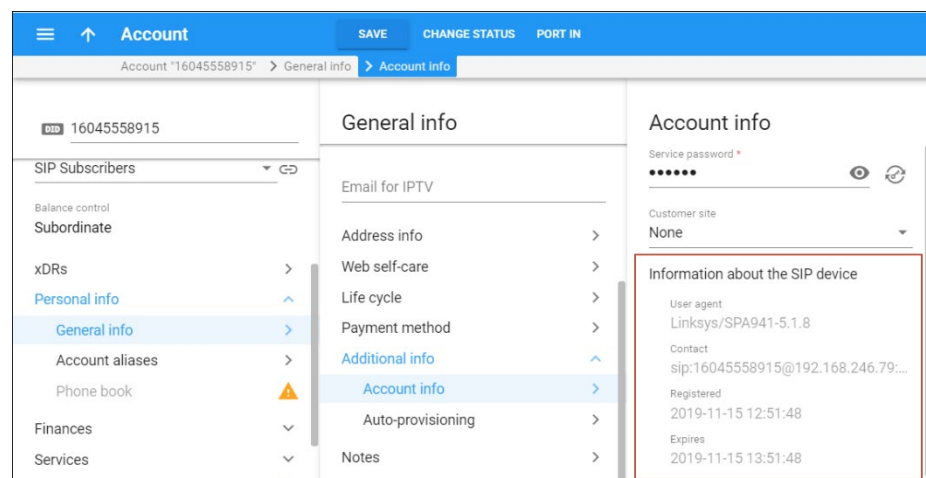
Account SAVE CHANGE STATUS PORT IN

Account "16045558915" > General info > Account info

DID 16045558915

SIP Subscribers

Balance control
Subordinate

xDRs
Personal info
General info
Account aliases
Phone book
Finances
Services

General info

Email for IPTV

Address info
Web self-care
Life cycle
Payment method
Additional info
Account info
Auto-provisioning
Notes

Account info

Service password *
••••••

Customer site
None

Information about the SIP device

User agent
Linksys/SPA941-5.1.8

Contact
sip:16045558915@192.168.246.79:...

Registered
2019-11-15 12:51:48

Expires
2019-11-15 13:51:48